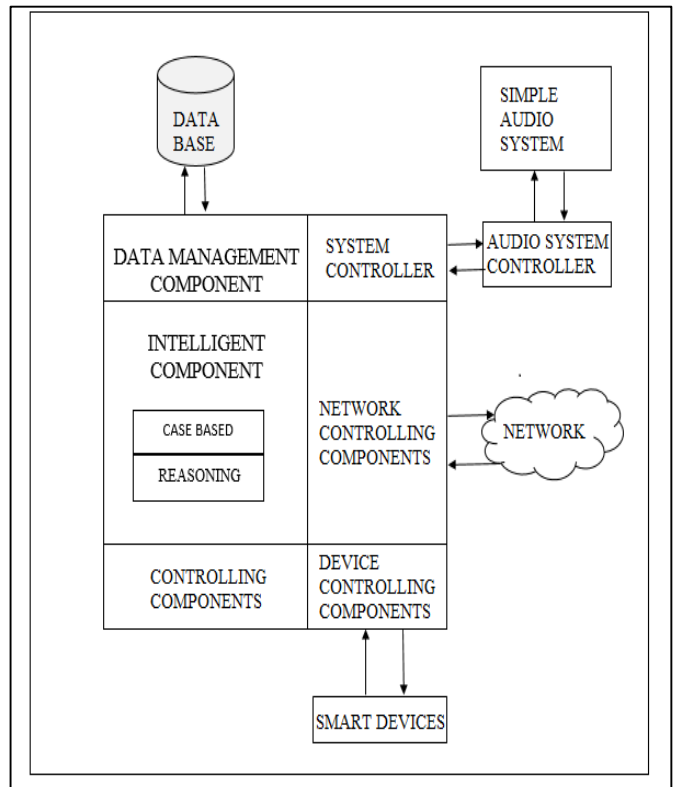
DATA BASE

SIMPLE AUDIO SYSTEM

DATA MANAGEMENT COMPONENT

SYSTEM CONTROLLER

AUDIO SYSTEM CONTROLLER

INTELLIGENT COMPONENT

CASE BASED

REASONING

NETWORK CONTROLLING COMPONENTS

NETWORK

CONTROLLING COMPONENTS

DEVICE CONTROLLING COMPONENTS

SMART DEVICES